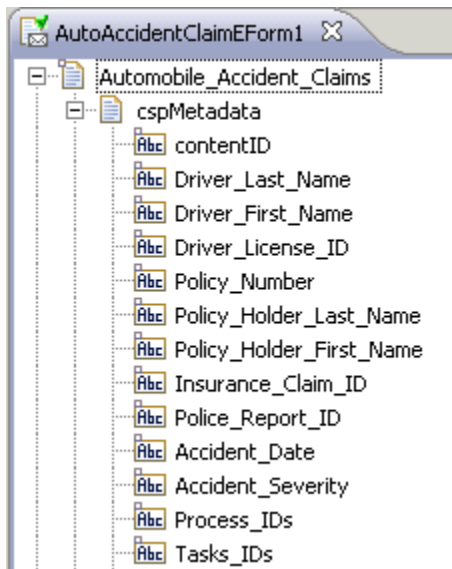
AutoAccidentClaimEForm1 ✕

Automobile_Accident_Claims

cspMetadata

Abc contentID

Abc Driver_Last_Name

Abc Driver_First_Name

Abc Driver_License_ID

Abc Policy_Number

Abc Policy_Holder_Last_Name

Abc Policy_Holder_First_Name

Abc Insurance_Claim_ID

Abc Police_Report_ID

Abc Accident_Date

Abc Accident_Severity

Abc Process_IDs

Abc Tasks_IDs